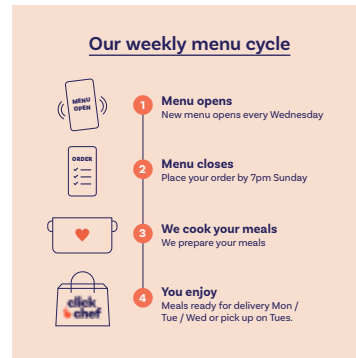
Our weekly menu cycle

MENU OPEN

1 Menu opens
New menu opens every Wednesday

ORDER

2 Menu closes
Place your order by 7pm Sunday

3 We cook your meals
We prepare your meals

click chef

4 You enjoy
Meals ready for delivery Mon / Tue / Wed or pick up on Tues.